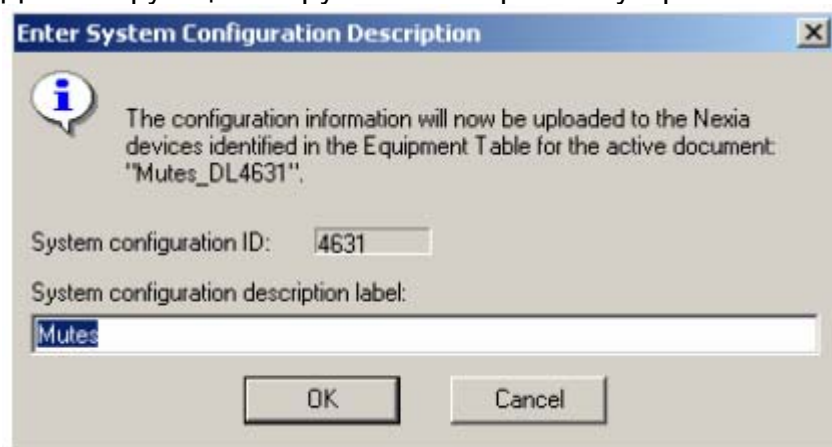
Enter System Configuration Description

The configuration information will now be uploaded to the Nexia devices identified in the Equipment Table for the active document: "Mutes_DL4631".

System configuration ID: 4631

System configuration description label:

Mutes

OK

Cancel